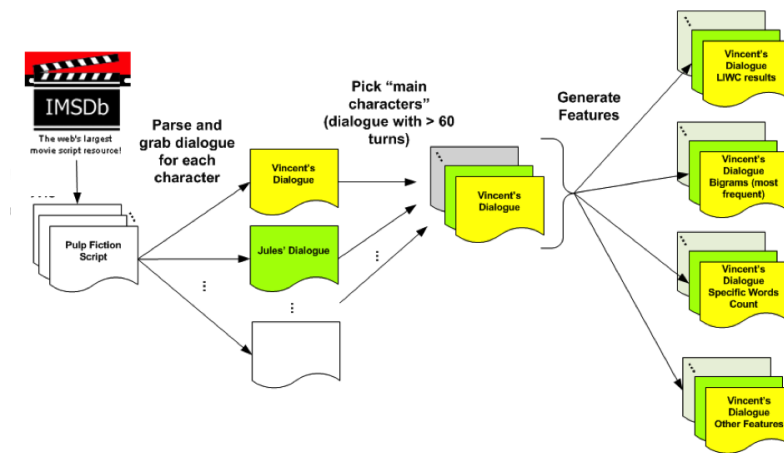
IMSDb

The web's largest movie script resource!

Pulp Fiction Script

Parse and grab dialogue for each character

Vincent's Dialogue

Jules' Dialogue

Pick "main characters" (dialogue with > 60 turns)

Vincent's Dialogue

Generate Features

Vincent's Dialogue LIWC results

Vincent's Dialogue Bigrams (most frequent)

Vincent's Dialogue Specific Words Count

Vincent's Dialogue Other Features